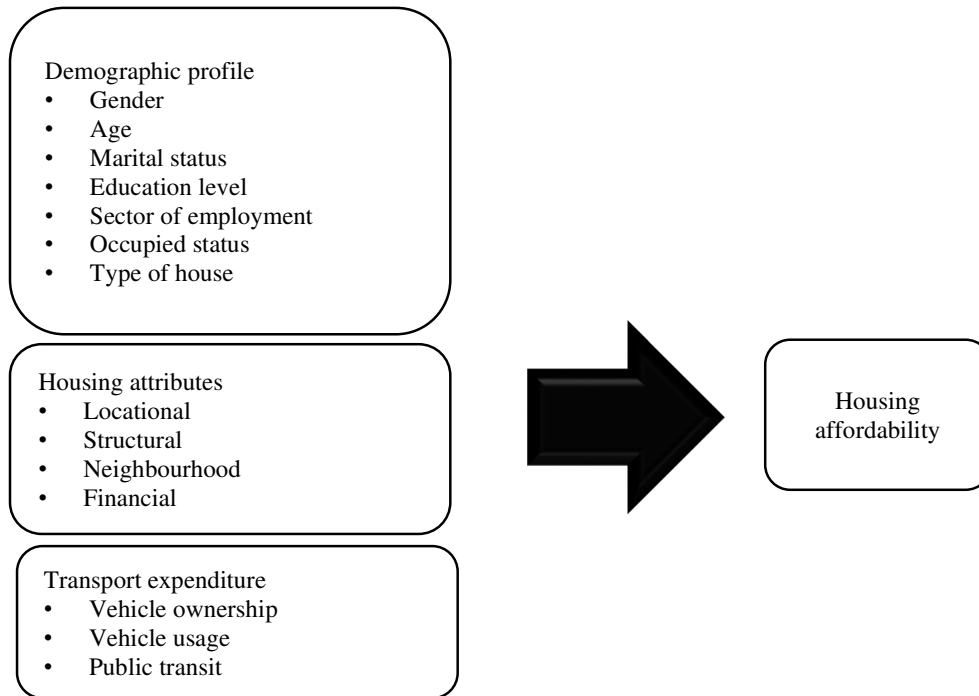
Demographic profile
- Gender
- Age
- Marital status
- Education level
- Sector of employment
- Occupied status
- Type of house

Housing attributes
- Locational
- Structural
- Neighbourhood
- Financial

Transport expenditure
- Vehicle ownership
- Vehicle usage
- Public transit

Housing affordability